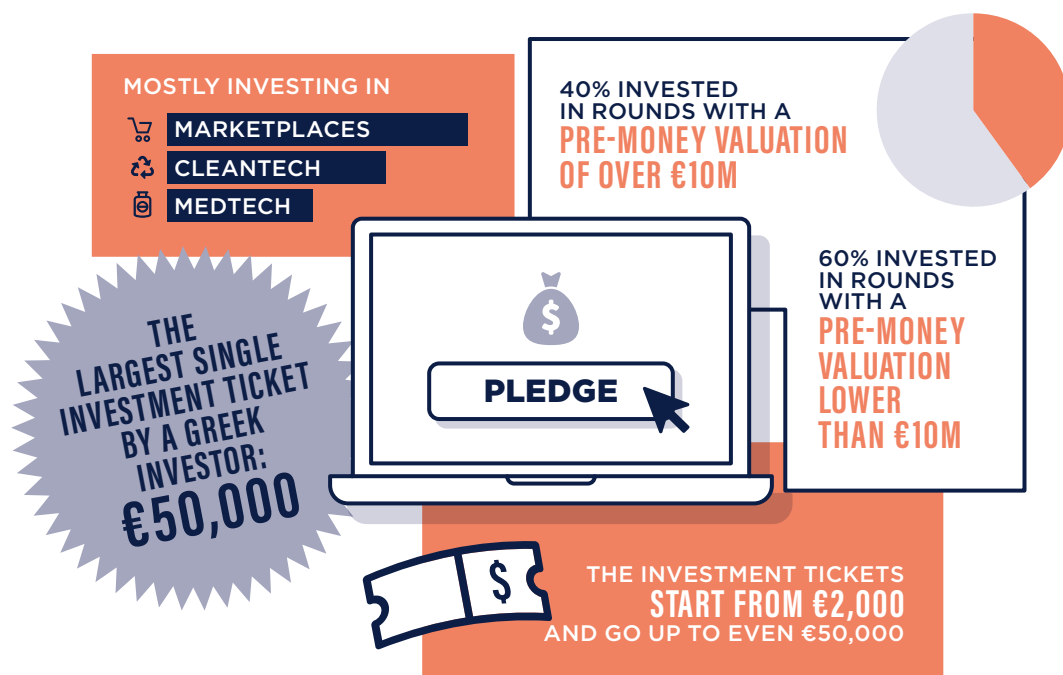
MOSTLY INVESTING IN
MARKETPLACES
CLEANTECH
MEDTECH

40% INVESTED IN ROUNDS WITH A PRE-MONEY VALUATION OF OVER €10M

60% INVESTED IN ROUNDS WITH A PRE-MONEY VALUATION LOWER THAN €10M

THE LARGEST SINGLE INVESTMENT TICKET BY A GREEK INVESTOR: €50,000

$

PLEDGE

$

THE INVESTMENT TICKETS START FROM €2,000 AND GO UP TO EVEN €50,000